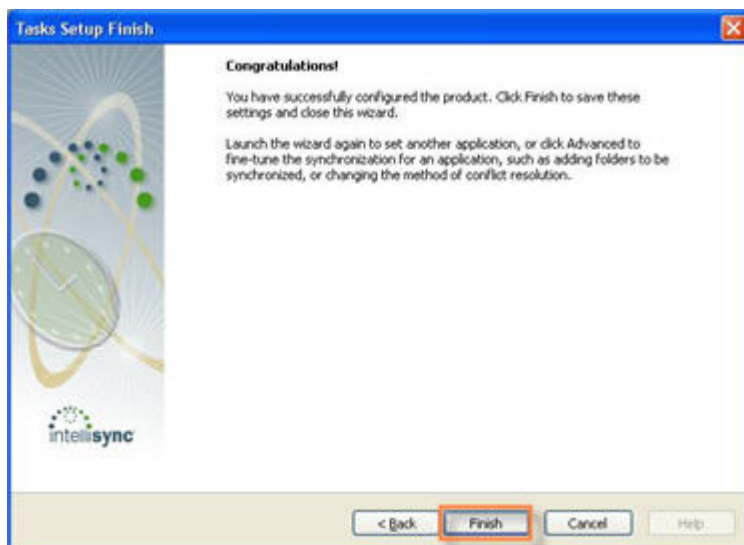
Tasks Setup Finish

Congratulations!

You have successfully configured the product. Click Finish to save these settings and close this wizard.

Launch the wizard again to set another application, or click Advanced to fine-tune the synchronization for an application, such as adding folders to be synchronized, or changing the method of conflict resolution.

intellisync

< Back
Finish
Cancel
Help